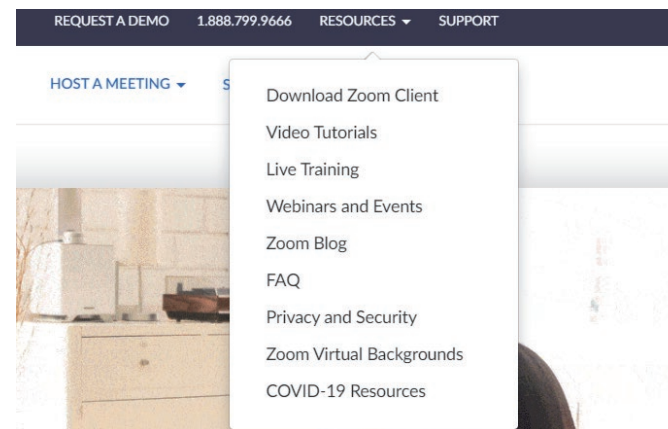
REQUEST A DEMO 1.888.799.9666 RESOURCES ▾ SUPPORT

HOST A MEETING ▾ S

Download Zoom Client
Video Tutorials
Live Training
Webinars and Events
Zoom Blog
FAQ
Privacy and Security
Zoom Virtual Backgrounds
COVID-19 Resources